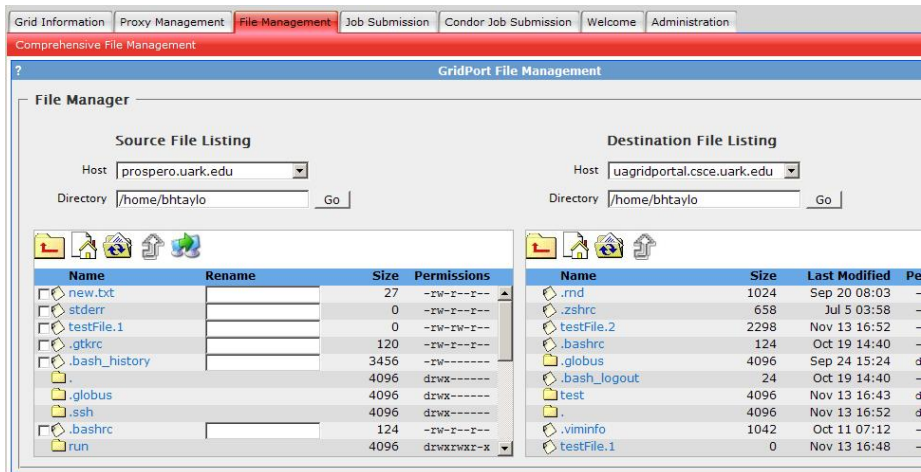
Grid Information | Proxy Management | File Management | Job Submission | Condor Job Submission | Welcome | Administration

Comprehensive File Management

?

GridPort File Management

File Manager

Source File Listing

Host prospero.uark.edu

Directory /home/bhtaylo Go

| Name | Rename | Size | Permissions |
|---|---|---|---|
| new.txt | | 27 | -rw-r--r-- |
| stderr | | 0 | -rw-r--r-- |
| testFile.1 | | 0 | -rw-rw-r-- |
| .gtkrc | | 120 | -rw-r--r-- |
| .bash_history | | 3456 | -rw------- |
| . | | 4096 | drwx------ |
| .globus | | 4096 | drwx------ |
| .ssh | | 4096 | drwx------ |
| .bashrc | | 124 | -rw-r--r-- |
| run | | 4096 | drwxrwxr-x |

Destination File Listing

Host uagridportal.csce.uark.edu

Directory /home/bhtaylo Go

| Name | Size | Last Modified | Pe |
|---|---|---|---|
| .rnd | 1024 | Sep 20 08:03 | – |
| .zshrc | 658 | Jul 5 03:58 | – |
| testFile.2 | 2298 | Nov 13 16:52 | – |
| .bashrc | 124 | Oct 19 14:40 | – |
| .globus | 4096 | Sep 24 15:24 | d |
| .bash_logout | 24 | Oct 19 14:40 | – |
| test | 4096 | Nov 13 16:43 | d |
| . | 4096 | Nov 13 16:52 | d |
| .viminfo | 1042 | Oct 11 07:12 | – |
| testFile.1 | 0 | Nov 13 16:48 | – |